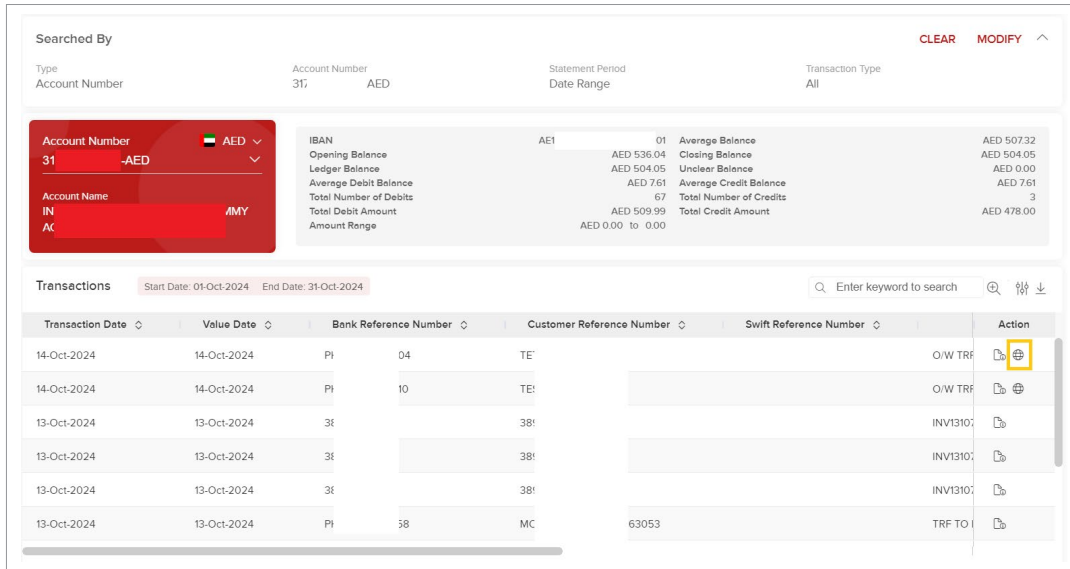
Searched By

CLEAR MODIFY

Type
Account Number

Account Number
317 AED

Statement Period
Date Range

Transaction Type
All

Account Number AED
31 -AED

Account Name
IN MMY
AC

| | | | |
|---|---|---|---|
| IBAN | AE1 01 | Average Balance | AED 507.32 |
| Opening Balance | AED 536.04 | Closing Balance | AED 504.05 |
| Ledger Balance | AED 504.05 | Unclear Balance | AED 0.00 |
| Average Debit Balance | AED 7.61 | Average Credit Balance | AED 7.61 |
| Total Number of Debits | 67 | Total Number of Credits | 3 |
| Total Debit Amount | AED 509.99 | Total Credit Amount | AED 478.00 |
| Amount Range | AED 0.00 to 0.00 | | |

Transactions Start Date: 01-Oct-2024 End Date: 31-Oct-2024

Enter keyword to search

| Transaction Date | Value Date | Bank Reference Number | Customer Reference Number | Swift Reference Number | | Action |
|---|---|---|---|---|---|---|
| 14-Oct-2024 | 14-Oct-2024 | P 04 | TE | | O/W TRF | |
| 14-Oct-2024 | 14-Oct-2024 | P 10 | TE | | O/W TRF | |
| 13-Oct-2024 | 13-Oct-2024 | 38 | 38 | | INV1310 | |
| 13-Oct-2024 | 13-Oct-2024 | 38 | 38 | | INV1310 | |
| 13-Oct-2024 | 13-Oct-2024 | 38 | 38 | | INV1310 | |
| 13-Oct-2024 | 13-Oct-2024 | P 58 | MC 63053 | | TRF TO | |